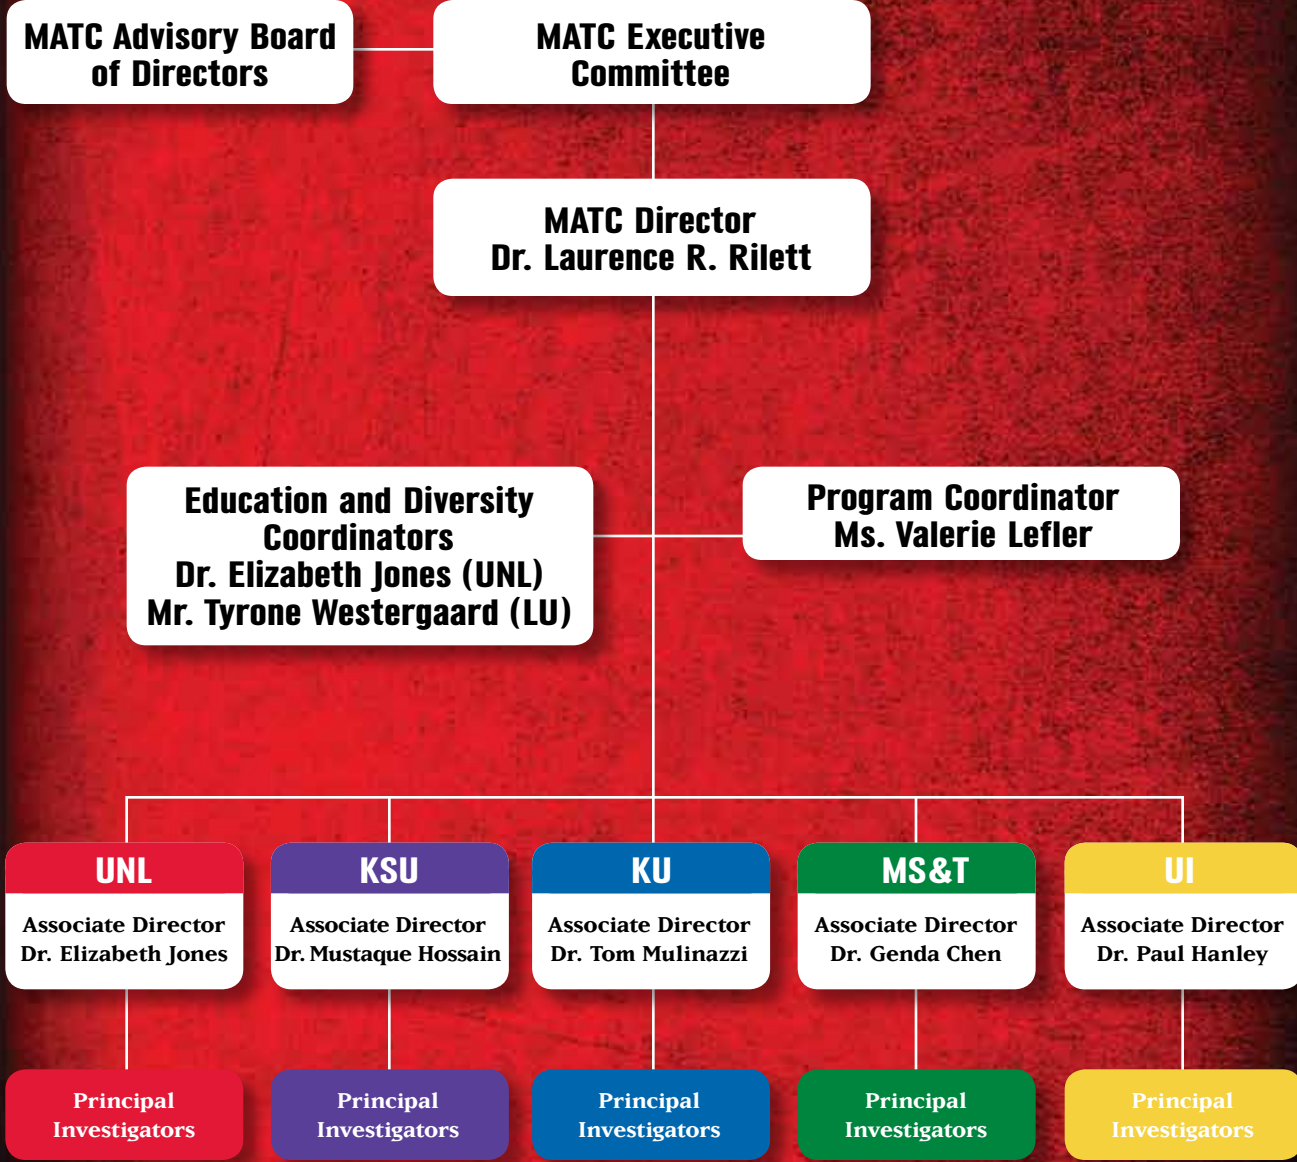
MATC Advisory Board of Directors

MATC Executive Committee

MATC Director
Dr. Laurence R. Rilett

Education and Diversity Coordinators
Dr. Elizabeth Jones (UNL)
Mr. Tyrone Westergaard (LU)

Program Coordinator
Ms. Valerie Lefler

UNL
Associate Director
Dr. Elizabeth Jones

KSU
Associate Director
Dr. Mustaque Hossain

KU
Associate Director
Dr. Tom Mulinazzi

MS&T
Associate Director
Dr. Genda Chen

UI
Associate Director
Dr. Paul Hanley

Principal Investigators

Principal Investigators

Principal Investigators

Principal Investigators

Principal Investigators